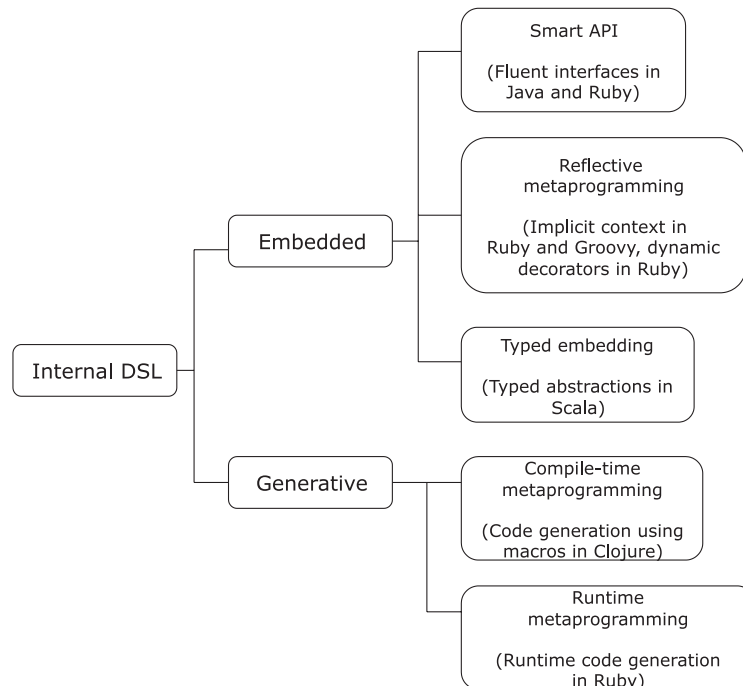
Internal DSL

Embedded

Generative

Smart API

(Fluent interfaces in Java and Ruby)

Reflective metaprogramming

(Implicit context in Ruby and Groovy, dynamic decorators in Ruby)

Typed embedding

(Typed abstractions in Scala)

Compile-time metaprogramming

(Code generation using macros in Clojure)

Runtime metaprogramming

(Runtime code generation in Ruby)